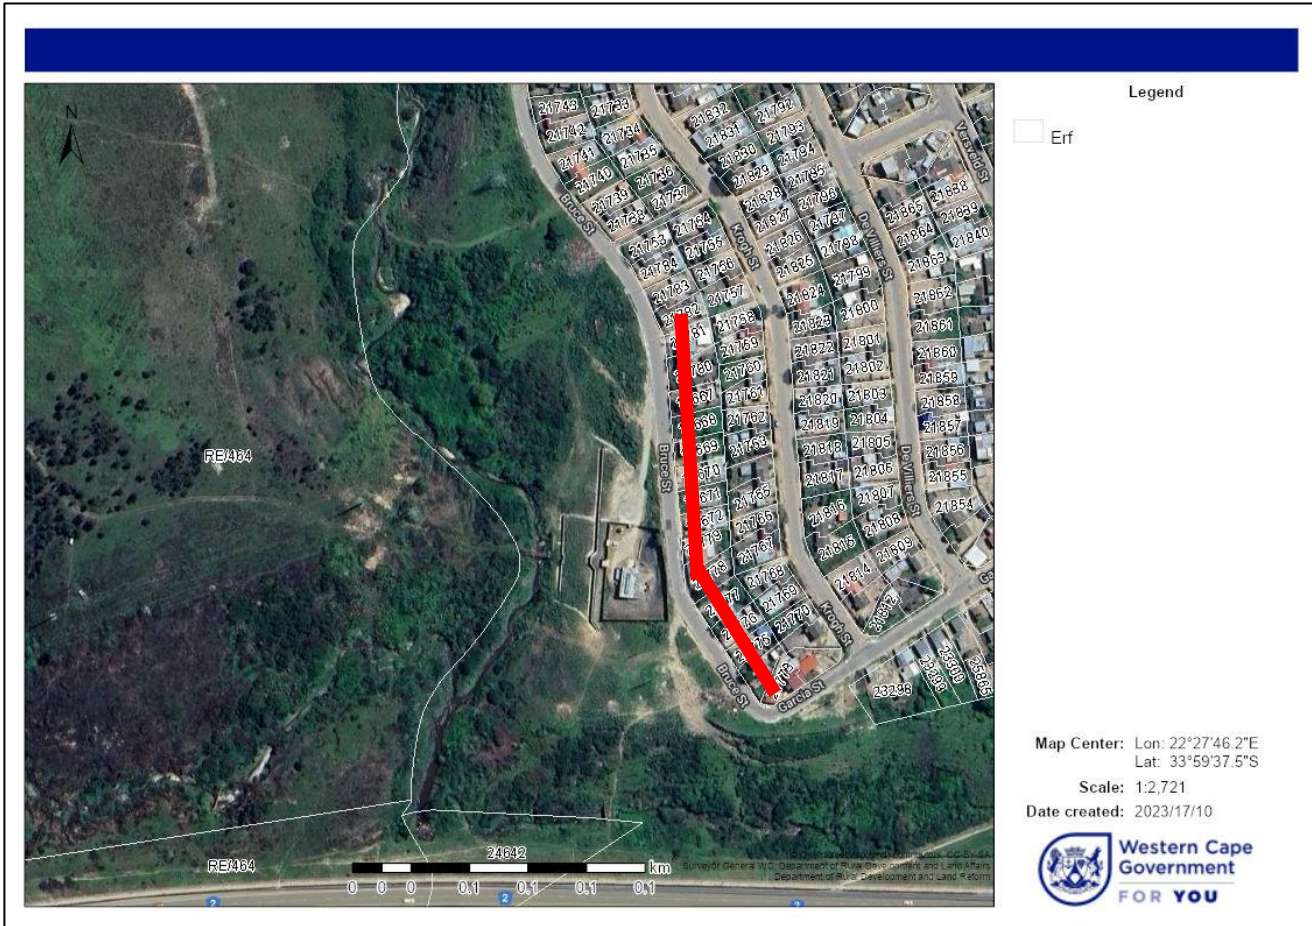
N

21743 21733 21742 21734 21741 21735 21740 21736 21739 21737 21738 21754 21753 21755 21784 21756 21783 21757 21782 21758 21781 21759 21780 21760 21767 21761 21768 21762 21769 21763 21770 21764 21771 21765 21772 21766 21779 21767 21778 21768 21777 21769 21776 21770 21775

21832 21792 21831 21793 21830 21794 21829 21795 21828 21796 21827 21797 21826 21798 21825 21799 21824 21800 21823 21801 21822 21802 21821 21803 21820 21804 21819 21805 21818 21806 21817 21807 21816 21808 21815 21809 21814 21813 21812

21865 21888 21864 21839 21863 21840 21862 21861 21860 21859 21858 21857 21856 21855 21854

23298 23300 23299 23865

Bruce St
Kooi St
De Villiers St
Venter St
Garcia St

RE/464
RE/464
24642

0 0 0 0,1 0,1 0,1 0,1 km

Surveyor General W.C, Department of Rural Development and Land Affairs
Department of Rural Development and Land Reform

Legend
Erf

Map Center: Lon: 22°27'46.2"E
Lat: 33°59'37.5"S
Scale: 1:2,721
Date created: 2023/17/10

Western Cape Government
FOR YOU